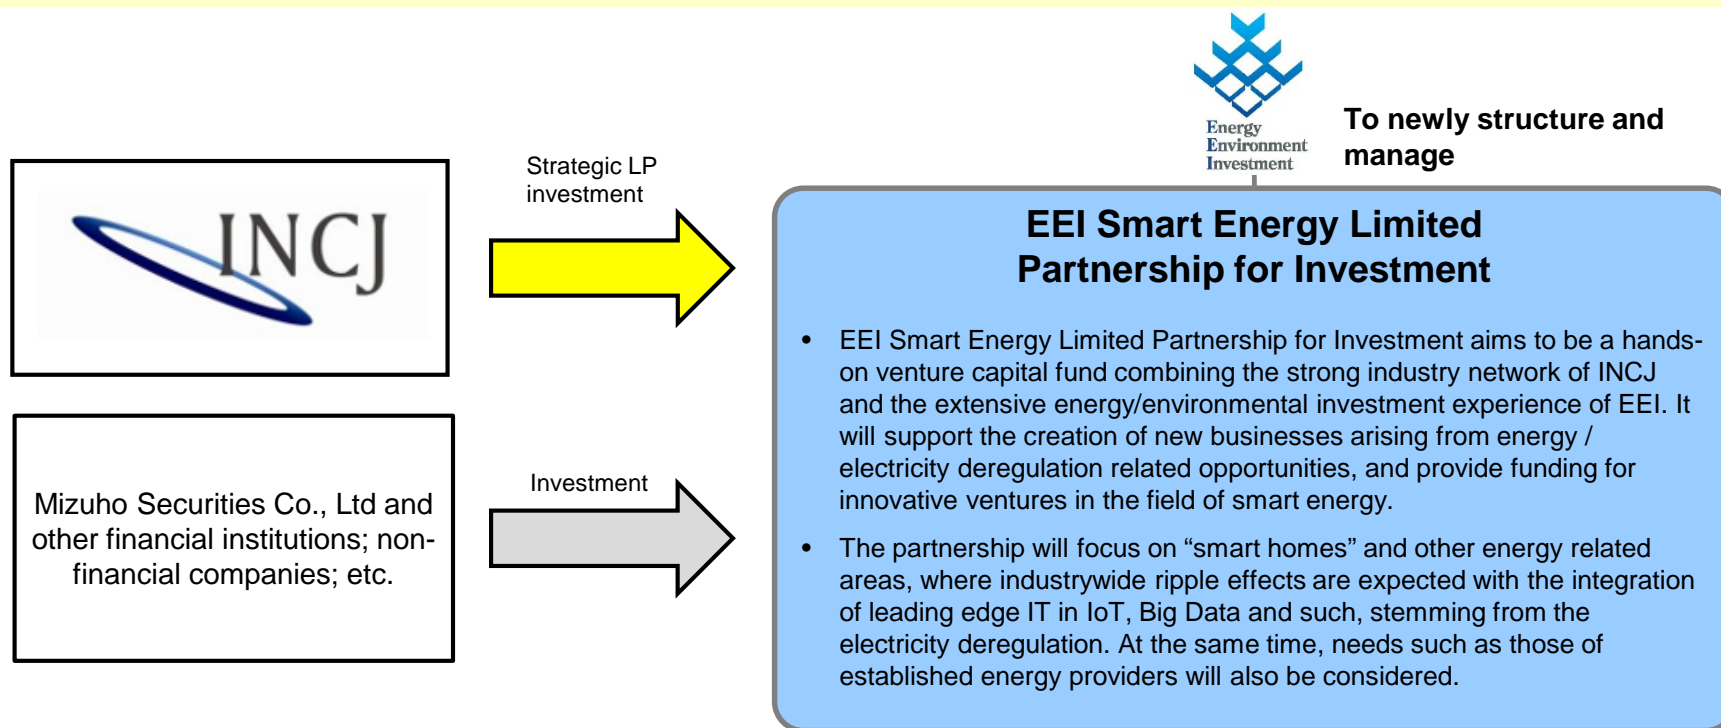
Energy Environment Investment

To newly structure and manage

INCJ

Strategic LP investment

EEI Smart Energy Limited Partnership for Investment

• EEI Smart Energy Limited Partnership for Investment aims to be a hands-on venture capital fund combining the strong industry network of INCJ and the extensive energy/environmental investment experience of EEI. It will support the creation of new businesses arising from energy / electricity deregulation related opportunities, and provide funding for innovative ventures in the field of smart energy.

• The partnership will focus on “smart homes” and other energy related areas, where industrywide ripple effects are expected with the integration of leading edge IT in IoT, Big Data and such, stemming from the electricity deregulation. At the same time, needs such as those of established energy providers will also be considered.

Mizuho Securities Co., Ltd and other financial institutions; non-financial companies; etc.

Investment